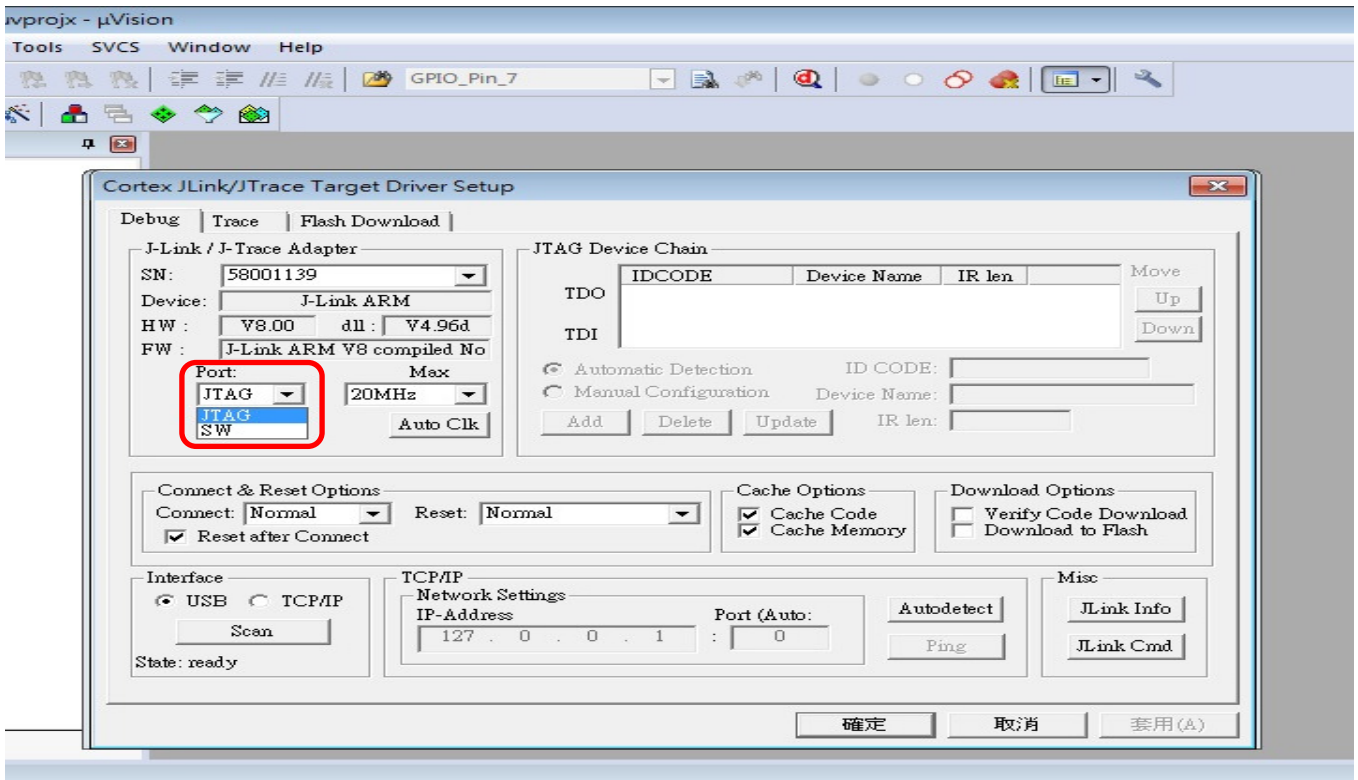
uvprojx - µVision

Tools SVCS Window Help

GPIO_Pin_7

Cortex JLink/JTrace Target Driver Setup

Debug | Trace | Flash Download

J-Link / J-Trace Adapter
SN: 58001139
Device: J-Link ARM
HW: V8.00 dll: V4.96d
FW: J-Link ARM V8 compiled No
Port: JTAG
JTAG
SW
Max 20MHz
Auto Clk

JTAG Device Chain
| IDCODE | Device Name | IR len |
|---|---|---|
TDO
TDI
Move
Up
Down

Automatic Detection ID CODE:
Manual Configuration Device Name:
Add Delete Update IR len:

Connect & Reset Options
Connect: Normal Reset: Normal
Reset after Connect

Cache Options
Cache Code
Cache Memory

Download Options
Verify Code Download
Download to Flash

Interface
USB TCP/IP
Scan
State: ready

TCP/IP
Network Settings
IP-Address Port (Auto:
127 . 0 . 0 . 1 : 0
Autodetect
Ping

Misc
JLink Info
JLink Cmd

確定 取消 套用(A)